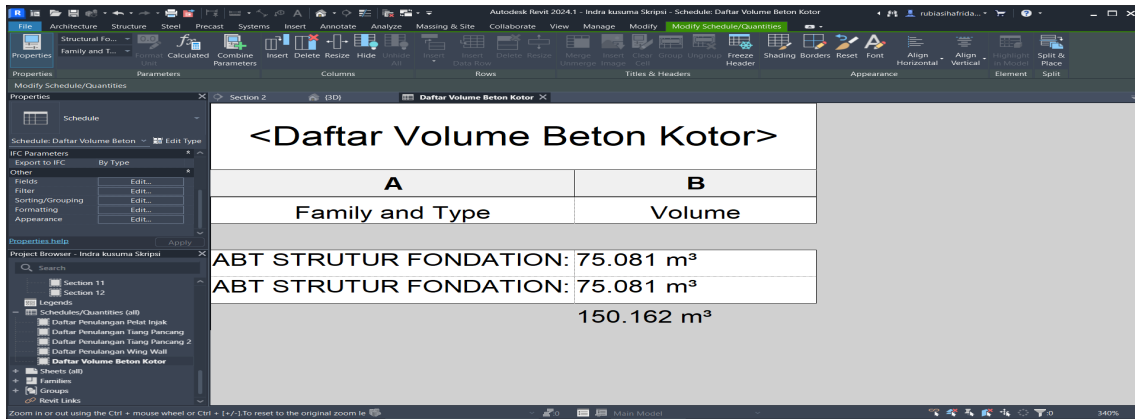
Autodesk Revit 2024.1 - Indra kusuma Skripsi - Schedule: Daftar Volume Beton Kotor

rubiasihafrida...

File Architecture Structure Steel Precast Systems Insert Annotate Analyze Massing & Site Collaborate View Manage Modify Modify Schedule/Quantities

Properties

Structural Fo...

Family and T...

Format Unit Calculated Combine Parameters Insert Delete Resize Hide Unhide All Insert Insert Data Row Delete Resize Merge Unmerge Insert Image Clear Cell Group Ungroup Freeze Header Shading Borders Reset Font Align Horizontal Align Vertical Highlight in Model Split & Place

Properties Parameters Columns Rows Titles & Headers Appearance Element Split

Modify Schedule/Quantities

Properties

Schedule

Schedule: Daftar Volume Beton Edit Type

IFC Parameters

Export to IFC By Type

Other

Fields Edit...

Filter Edit...

Sorting/Grouping Edit...

Formatting Edit...

Appearance Edit...

Properties help Apply

Project Browser - Indra kusuma Skripsi

Search

Section 11

Section 12

Legends

Schedules/Quantities (all)

Daftar Penulangan Pelat Injak

Daftar Penulangan Tiang Pancang

Daftar Penulangan Tiang Pancang 2

Daftar Penulangan Wing Wall

Daftar Volume Beton Kotor

Sheets (all)

Families

Groups

Revit Links

Section 2 (3D) Daftar Volume Beton Kotor

<Daftar Volume Beton Kotor>

| A | B |
|---|---|
| Family and Type | Volume |
| | |
| ABT STRUTUR FONDATION: | 75.081 m³ |
| ABT STRUTUR FONDATION: | 75.081 m³ |
| | 150.162 m³ |

Zoom in or out using the Ctrl + mouse wheel or Ctrl + [+/-].To reset to the original zoom le

:0 Main Model :0 340%